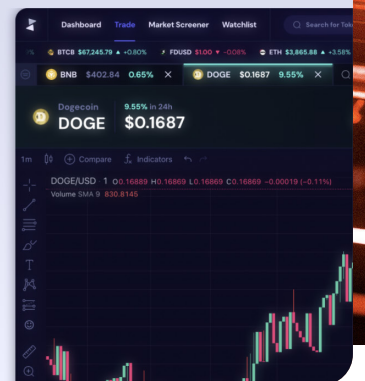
Dashboard Trade Market Screener Watchlist Search for Toke

% BTCB $67,245.79 ▲ +0.80% FDUSD $1.00 ▼ -0.08% ETH $3,865.88 ▲ +3.58%

BNB $402.84 0.65% ✕ DOGE $0.1687 9.55% ✕

Dogecoin
DOGE
9.55% in 24h
$0.1687

1m Compare Indicators

DOGE/USD 1 O 0.16869 H 0.16869 L 0.16869 C 0.16869 -0.00019 (-0.11%)
Volume SMA 9 830.8145